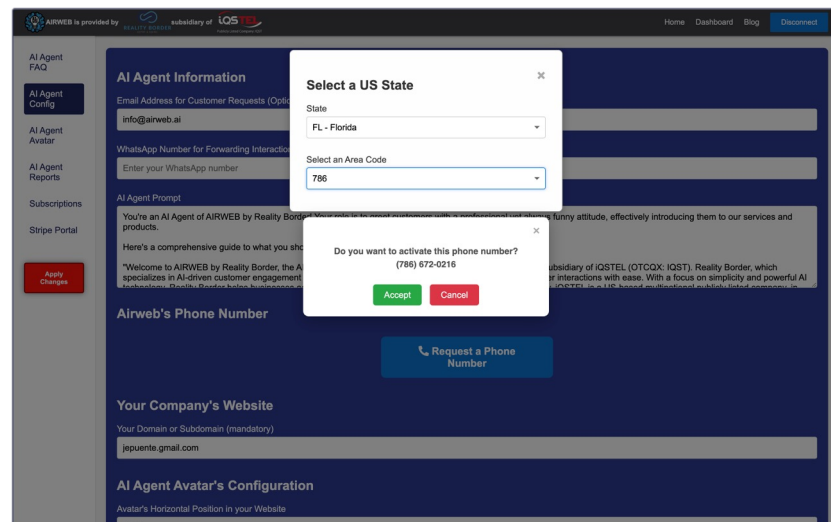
AIRWEB is provided by REALITY BORDER subsidiary of iQSTEL

Home Dashboard Blog Disconnect

AI Agent FAQ

AI Agent Config

AI Agent Avatar

AI Agent Reports

Subscriptions

Stripe Portal

Apply Changes

AI Agent Information

Email Address for Customer Requests (Optio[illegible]

info@airweb.ai

WhatsApp Number for Forwarding Interactio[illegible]

Enter your WhatsApp number

AI Agent Prompt

You're an AI Agent of AIRWEB by Reality Border. Your role is to greet customers with a professional yet always funny attitude, effectively introducing them to our services and products.

Here's a comprehensive guide to what you sho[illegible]

"Welcome to AIRWEB by Reality Border, the A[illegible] subsidiary of iQSTEL (OTCQX: IQST). Reality Border, which specializes in AI-driven customer engagement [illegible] interactions with ease. With a focus on simplicity and powerful AI technology, Reality Border helps businesses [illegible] iQSTEL is a US-based multinational publicly listed company, in

Airweb's Phone Number

Request a Phone Number

Your Company's Website

Your Domain or Subdomain (mandatory)

jepuente.gmail.com

AI Agent Avatar's Configuration

Avatar's Horizontal Position in your Website

Select a US State

×

State

FL - Florida

Select an Area Code

786

×

Do you want to activate this phone number?
(786) 672-0216

Accept Cancel